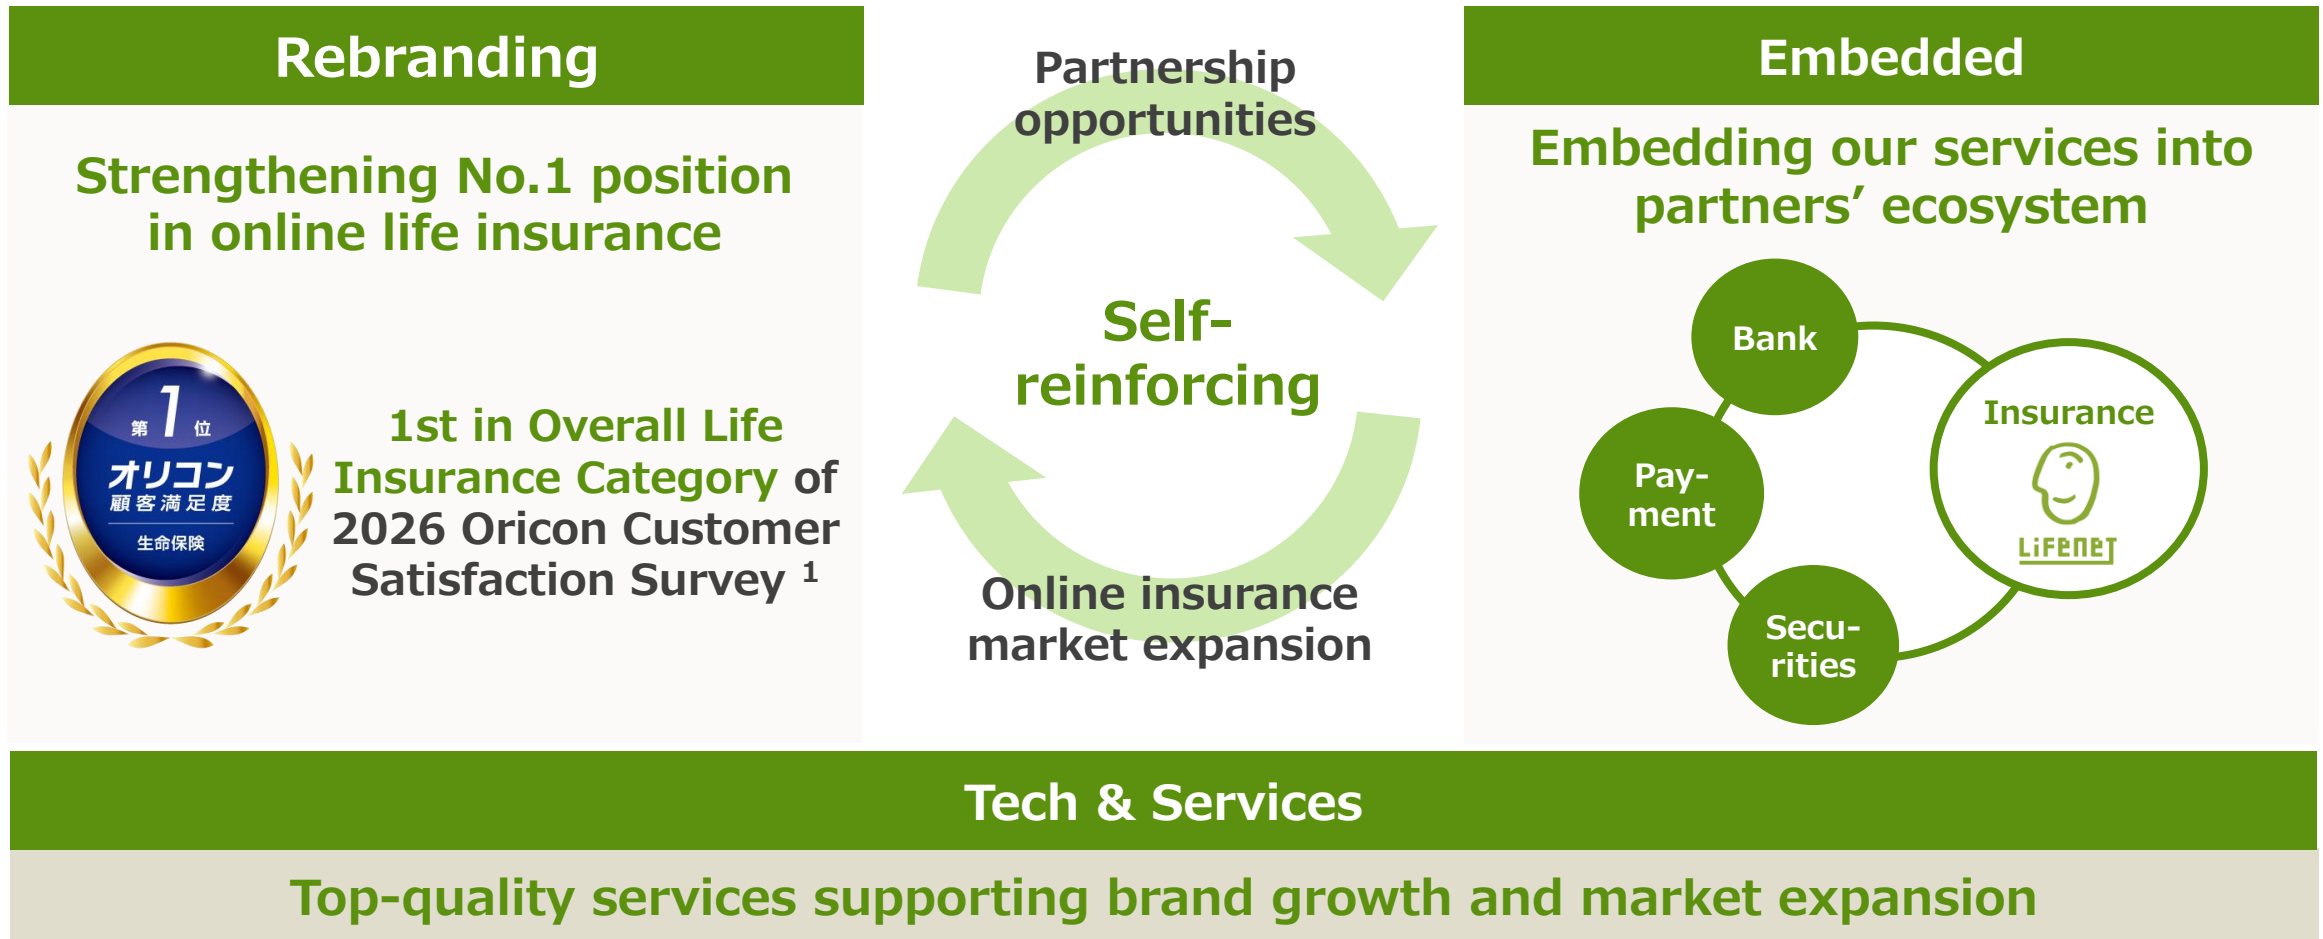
Rebranding

Strengthening No.1 position in online life insurance

第 1 位
オリコン
顧客満足度
生命保険

1st in Overall Life Insurance Category of 2026 Oricon Customer Satisfaction Survey ¹

Partnership opportunities

Self-reinforcing

Online insurance market expansion

Embedded

Embedding our services into partners' ecosystem

Bank

Pay-ment

Secu-rities

Insurance

LIFENET

Tech & Services

Top-quality services supporting brand growth and market expansion